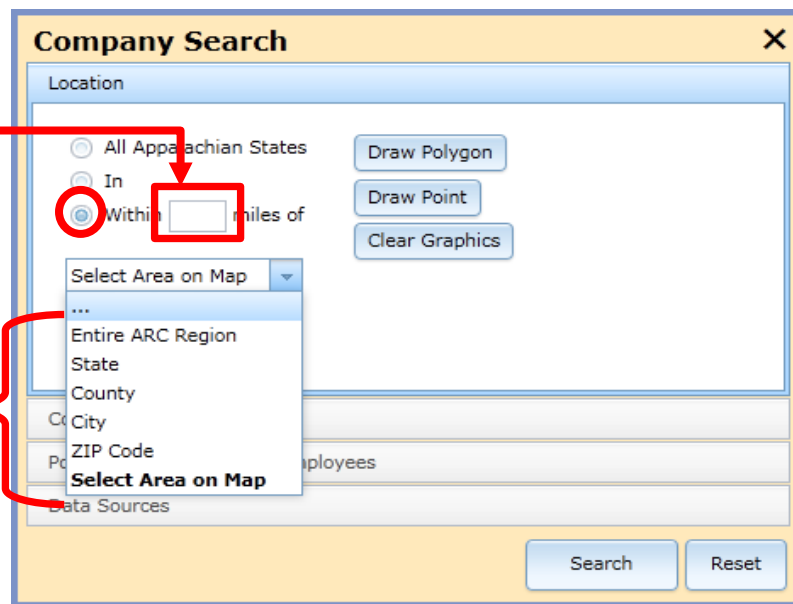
Company Search ✕

Location

All Appa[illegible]achian States

In

Within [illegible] miles of

Draw Polygon

Draw Point

Clear Graphics

Select Area on Map

...

Entire ARC Region

State

County

City

ZIP Code

Select Area on Map

Co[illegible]

Po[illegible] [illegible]mployees

Data Sources

Search

Reset